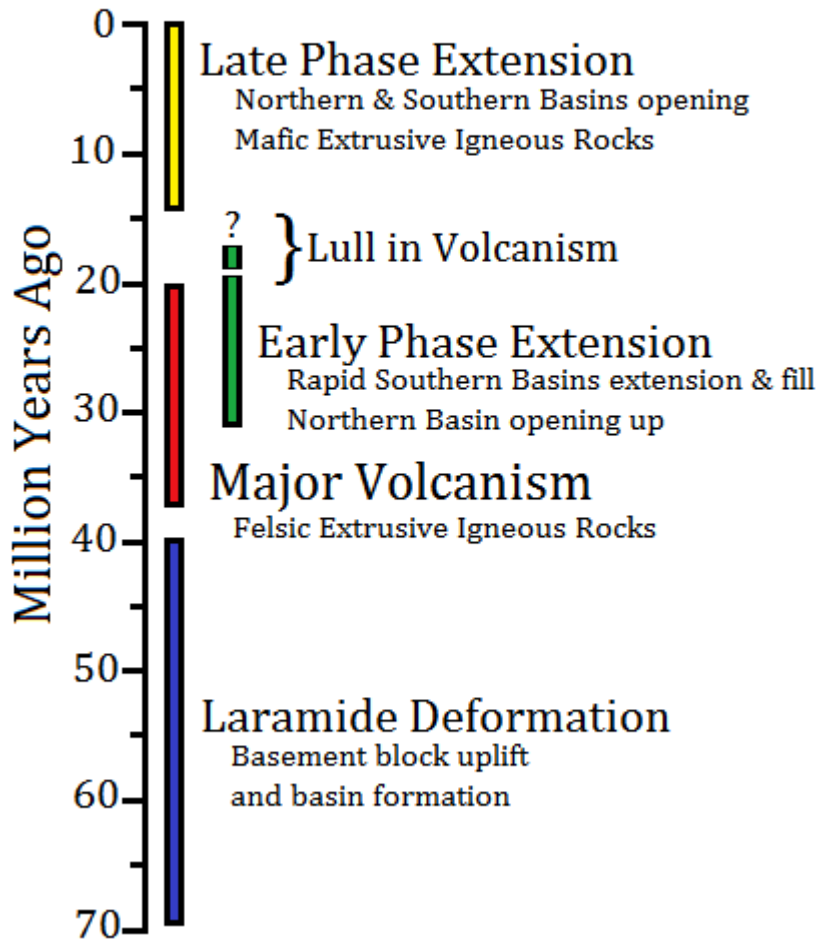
Million Years Ago

0
10
20
30
40
50
60
70

Late Phase Extension
Northern & Southern Basins opening
Mafic Extrusive Igneous Rocks

?

Lull in Volcanism

Early Phase Extension
Rapid Southern Basins extension & fill
Northern Basin opening up

Major Volcanism
Felsic Extrusive Igneous Rocks

Laramide Deformation
Basement block uplift and basin formation